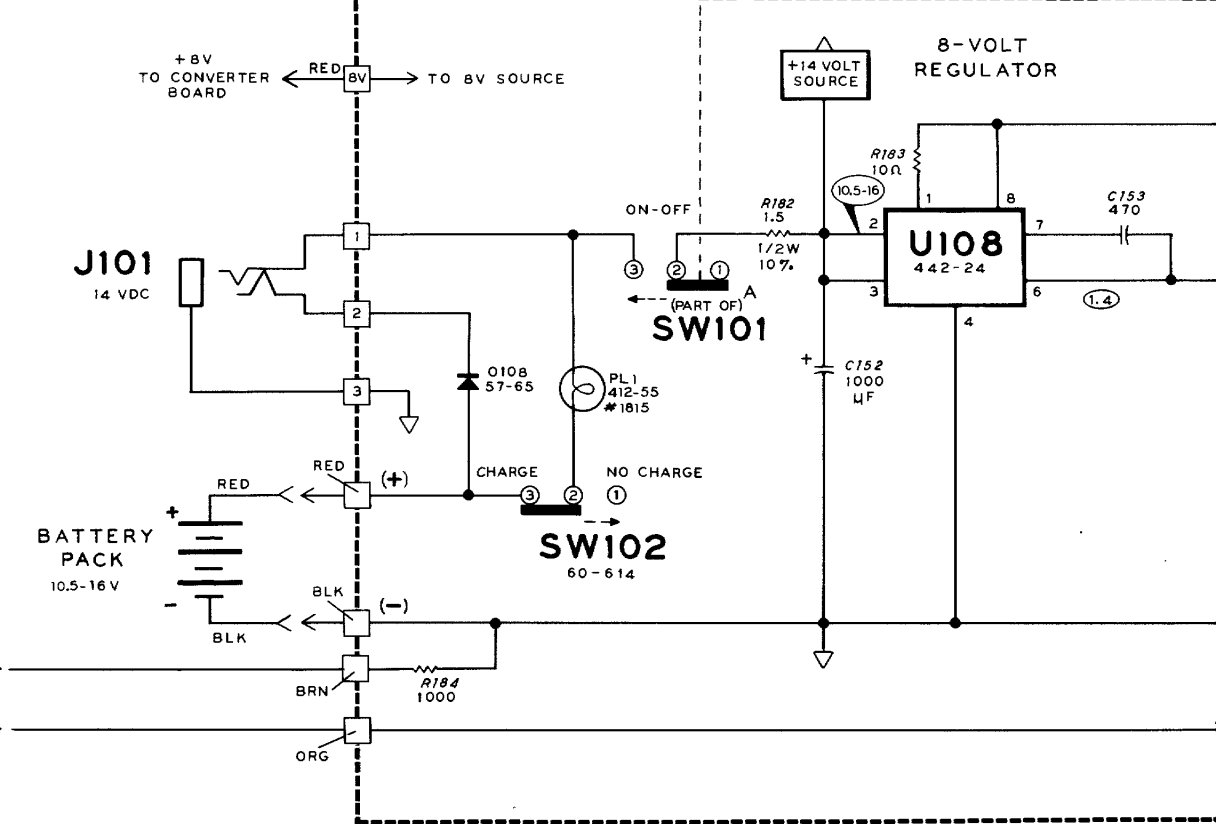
+8V
TO CONVERTER BOARD
RED
8V
TO 8V SOURCE

8-VOLT
REGULATOR

+14 VOLT SOURCE

R183
10Ω

10.5-16

R182
1.5
1/2W
10%

ON-OFF

1
8
2
7
3
6
4

U108
442-24

C153
470

1.4

J101
14 VDC

1
2
3

③ ② ①
(PART OF) A
SW101

D108
57-65

PL1
412-55
#1815

+
C152
1000
μF

RED
(+)
RED
CHARGE
③ ②
NO CHARGE
①

BATTERY
PACK
10.5-16 V
+
-

SW102
60-614

BLK
(−)
BLK

BRN
R184
1000

ORG